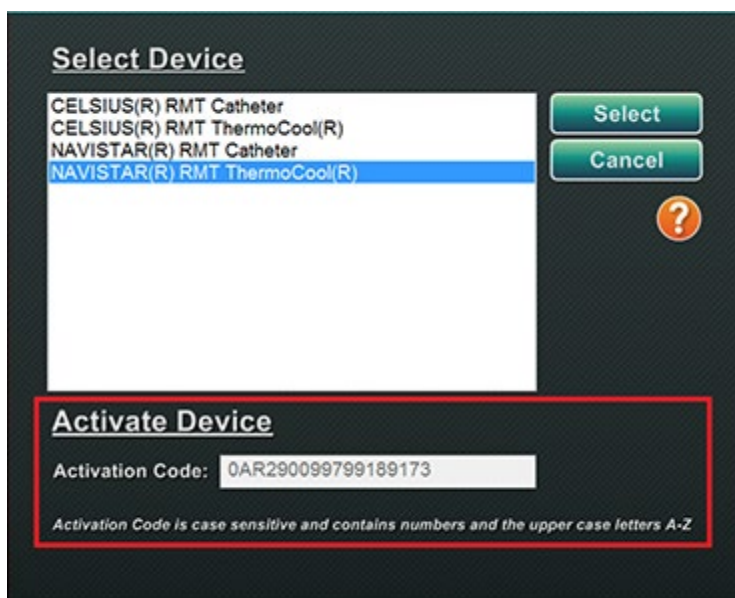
Select Device

CELSIUS(R) RMT Catheter
CELSIUS(R) RMT ThermoCool(R)
NAVISTAR(R) RMT Catheter
NAVISTAR(R) RMT ThermoCool(R)

Select

Cancel

?

Activate Device

Activation Code: 0AR290099799189173

Activation Code is case sensitive and contains numbers and the upper case letters A-Z